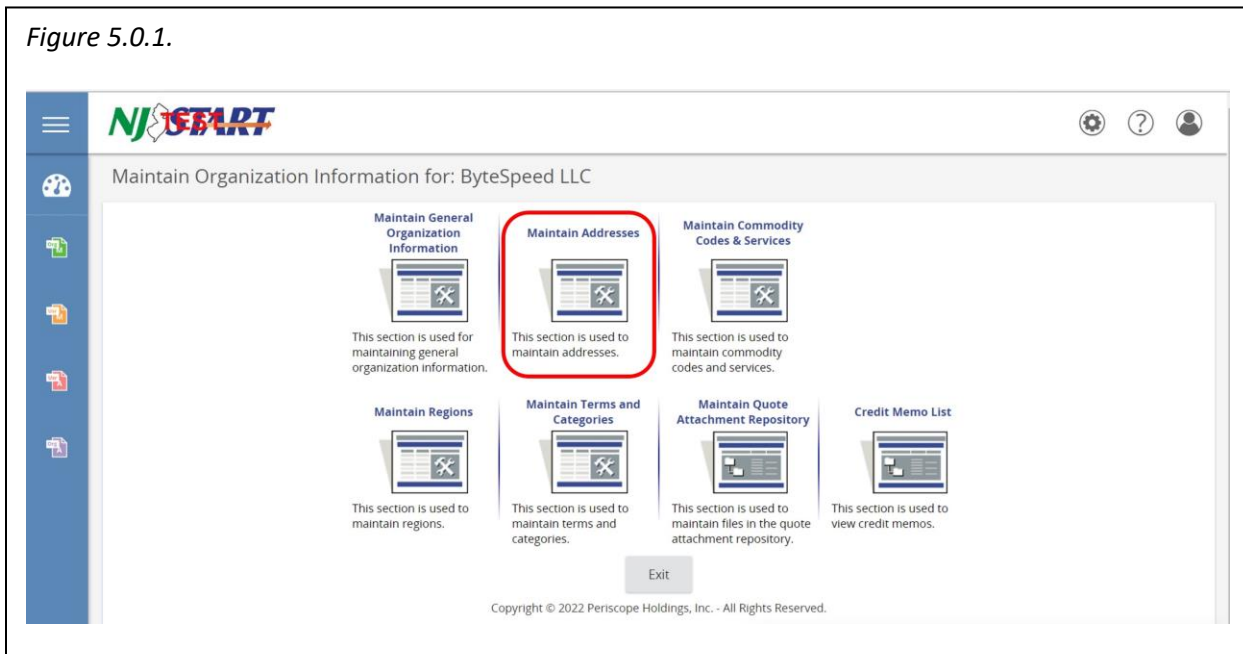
*Figure 5.0.1.*

NJ START TEST

Maintain Organization Information for: ByteSpeed LLC

Maintain General Organization Information

This section is used for maintaining general organization information.

Maintain Addresses

This section is used to maintain addresses.

Maintain Commodity Codes & Services

This section is used to maintain commodity codes and services.

Maintain Regions

This section is used to maintain regions.

Maintain Terms and Categories

This section is used to maintain terms and categories.

Maintain Quote Attachment Repository

This section is used to maintain files in the quote attachment repository.

Credit Memo List

This section is used to view credit memos.

Exit

Copyright © 2022 Periscope Holdings, Inc. - All Rights Reserved.